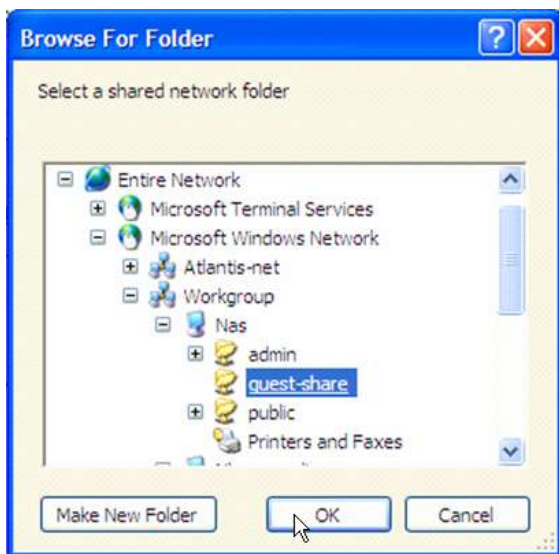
Browse For Folder

Select a shared network folder

Entire Network
Microsoft Terminal Services
Microsoft Windows Network
Atlantis-net
Workgroup
Nas
admin
guest-share
public
Printers and Faxes
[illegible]

Make New Folder
OK
Cancel